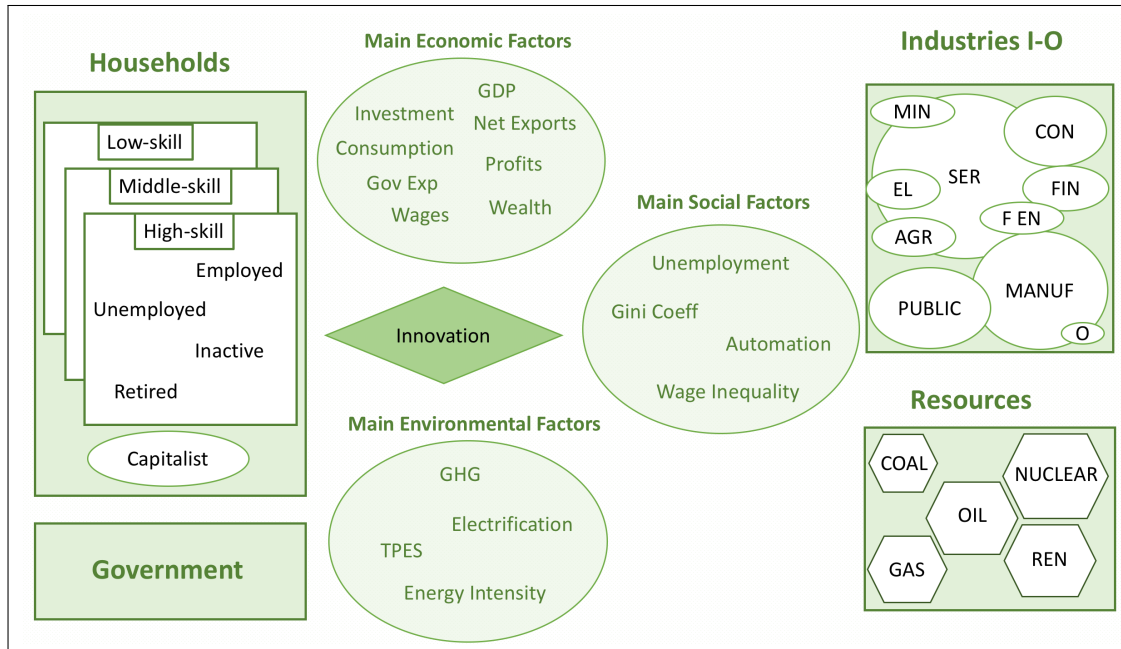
Households

Low-skill

Middle-skill

High-skill

Employed

Unemployed

Inactive

Retired

Capitalist

Government

Main Economic Factors

Investment

GDP

Net Exports

Consumption

Profits

Gov Exp

Wages

Wealth

Innovation

Main Social Factors

Unemployment

Gini Coeff

Automation

Wage Inequality

Main Environmental Factors

GHG

Electrification

TPES

Energy Intensity

Industries I-O

MIN

CON

SER

EL

FIN

F EN

AGR

MANUF

PUBLIC

O

Resources

COAL

NUCLEAR

OIL

GAS

REN